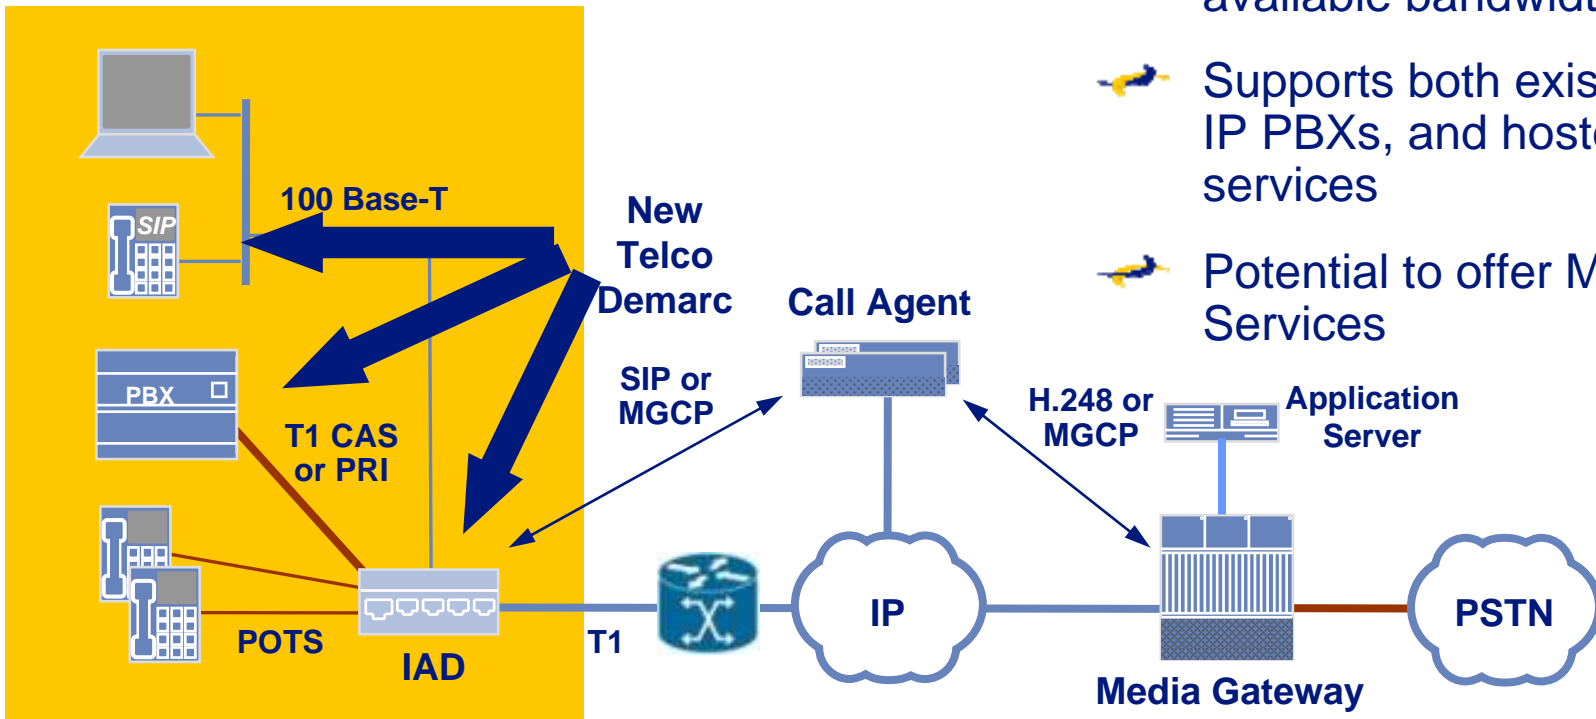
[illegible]

Supports both exis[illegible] IP PBXs, and host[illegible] services

Potential to offer M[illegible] Services

SIP

100 Base-T

New Telco Demarc

PBX

T1 CAS or PRI

POTS

IAD

SIP or MGCP

Call Agent

H.248 or MGCP

Application Server

T1

IP

Media Gateway

PSTN